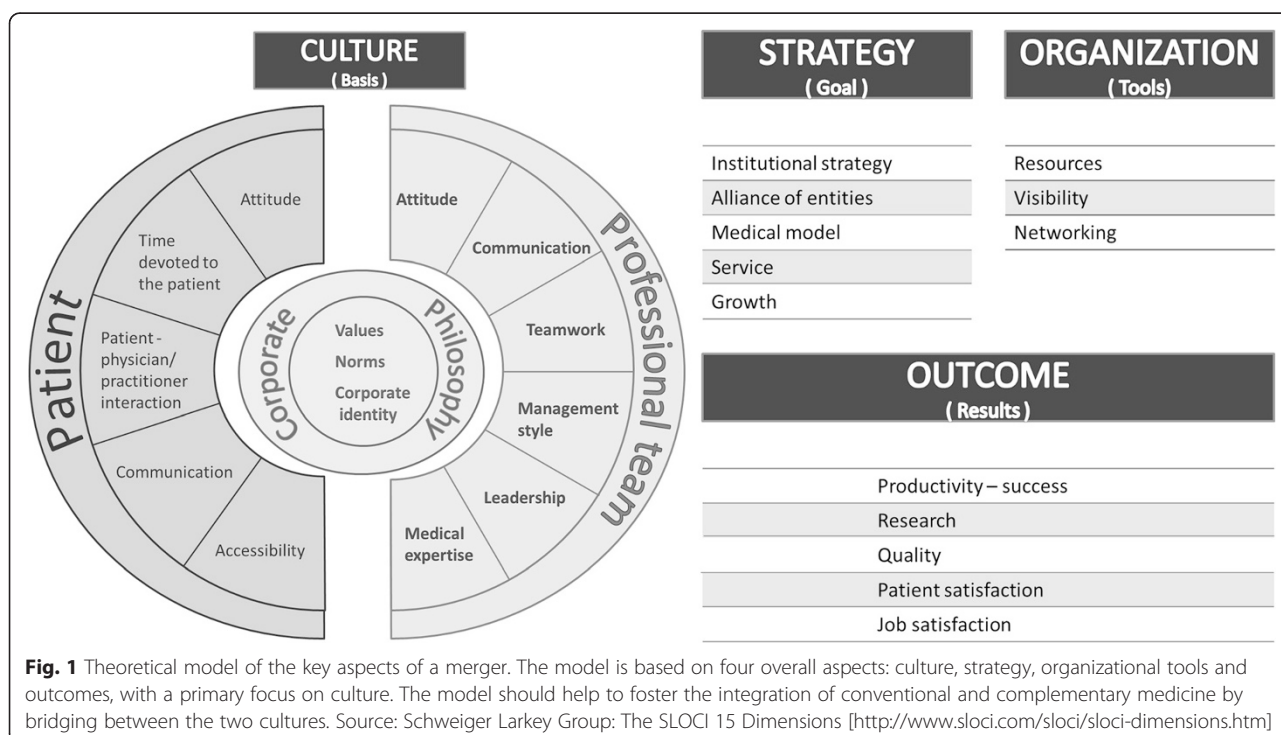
CULTURE
( Basis )

Patient

Attitude

Time devoted to the patient

Patient - physician/ practitioner interaction

Communication

Accessibility

Corporate Philosophy

Values
Norms
Corporate identity

Professional team

Attitude

Communication

Teamwork

Management style

Leadership

Medical expertise

STRATEGY
( Goal )

Institutional strategy
Alliance of entities
Medical model
Service
Growth

ORGANIZATION
( Tools)

Resources
Visibility
Networking

OUTCOME
( Results )

Productivity – success
Research
Quality
Patient satisfaction
Job satisfaction

**Fig. 1** Theoretical model of the key aspects of a merger. The model is based on four overall aspects: culture, strategy, organizational tools and outcomes, with a primary focus on culture. The model should help to foster the integration of conventional and complementary medicine by bridging between the two cultures. Source: Schweiger Larkey Group: The SLOCI 15 Dimensions [http://www.sloci.com/sloci/sloci-dimensions.htm]